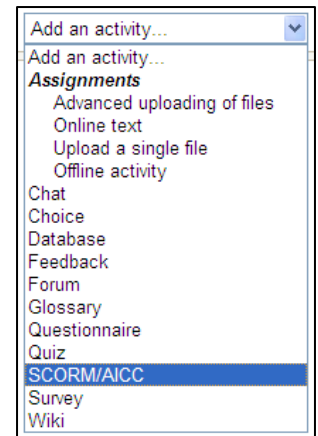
Add an activity...
Add an activity...
Assignments
Advanced uploading of files
Online text
Upload a single file
Offline activity
Chat
Choice
Database
Feedback
Forum
Glossary
Questionnaire
Quiz
SCORM/AICC
Survey
Wiki